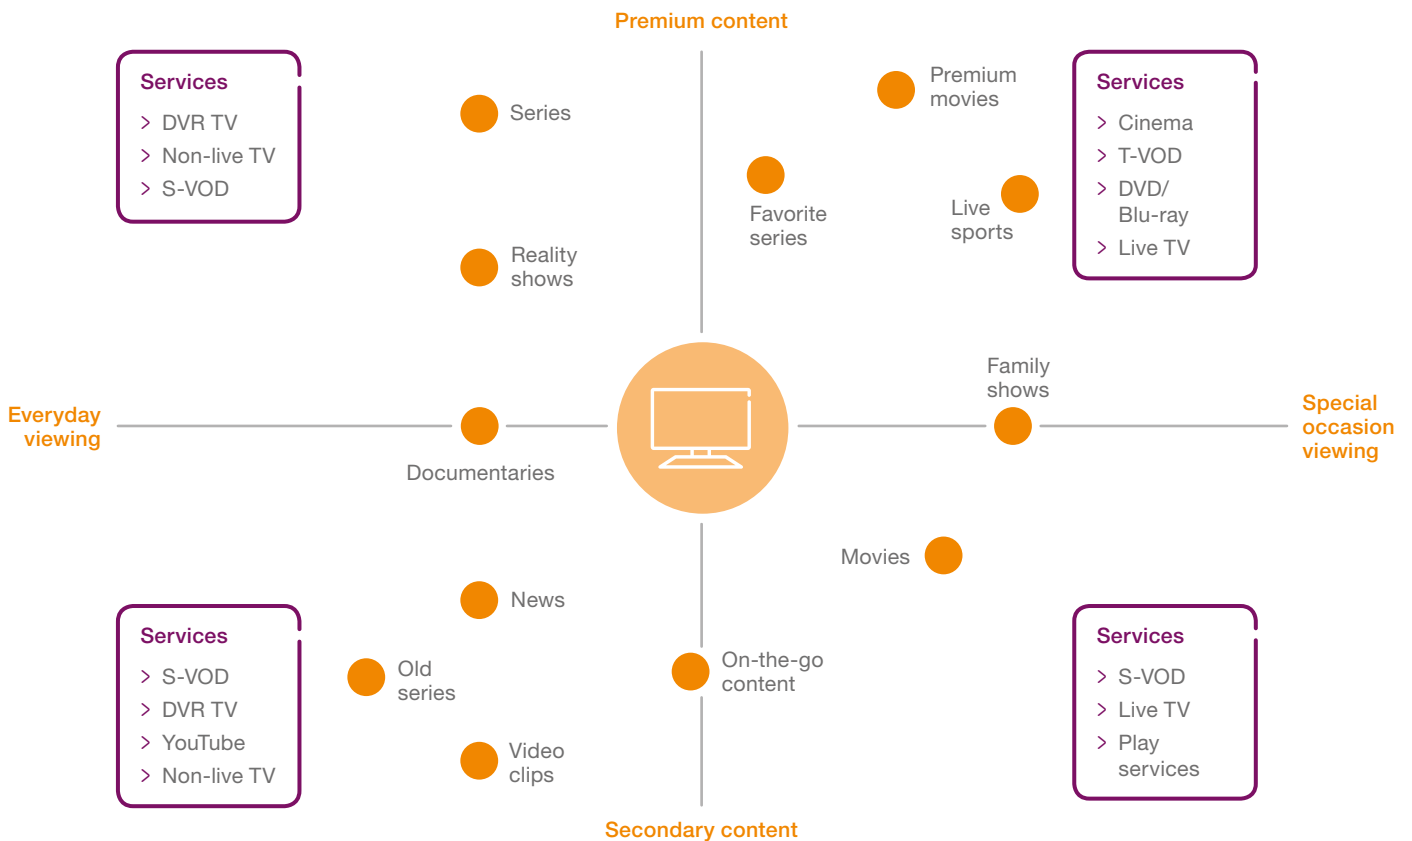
Premium content

Services
> DVR TV
> Non-live TV
> S-VOD

Series

Reality shows

Favorite series

Premium movies

Live sports

Services
> Cinema
> T-VOD
> DVD/ Blu-ray
> Live TV

Everyday viewing

Documentaries

Family shows

Special occasion viewing

Movies

Services
> S-VOD
> DVR TV
> YouTube
> Non-live TV

News

Old series

Video clips

On-the-go content

Services
> S-VOD
> Live TV
> Play services

Secondary content